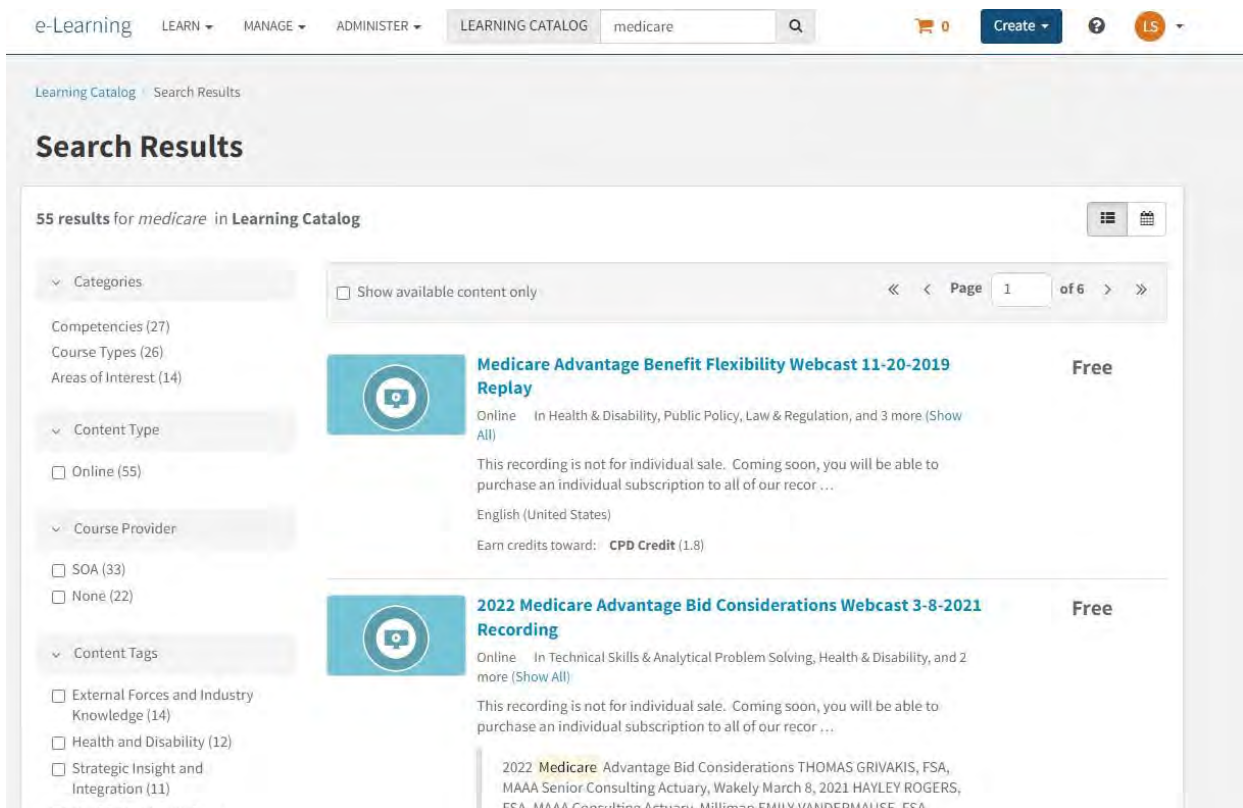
e-Learning LEARN ▾ MANAGE ▾ ADMINISTER ▾ LEARNING CATALOG medicare 0 Create ▾ LS

Learning Catalog Search Results

Search Results

55 results for medicare in Learning Catalog

Categories

Competencies (27)
Course Types (26)
Areas of Interest (14)

Content Type

Online (55)

Course Provider

SOA (33)
None (22)

Content Tags

External Forces and Industry Knowledge (14)
Health and Disability (12)
Strategic Insight and Integration (11)

Show available content only

Page 1 of 6

Medicare Advantage Benefit Flexibility Webcast 11-20-2019 Replay

Free

Online In Health & Disability, Public Policy, Law & Regulation, and 3 more (Show All)

This recording is not for individual sale. Coming soon, you will be able to purchase an individual subscription to all of our recor ...

English (United States)

Earn credits toward: CPD Credit (1.8)

2022 Medicare Advantage Bid Considerations Webcast 3-8-2021 Recording

Free

Online In Technical Skills & Analytical Problem Solving, Health & Disability, and 2 more (Show All)

This recording is not for individual sale. Coming soon, you will be able to purchase an individual subscription to all of our recor ...

2022 Medicare Advantage Bid Considerations THOMAS GRIVAKIS, FSA, MAAA Senior Consulting Actuary, Wakely March 8, 2021 HAYLEY ROGERS, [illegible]